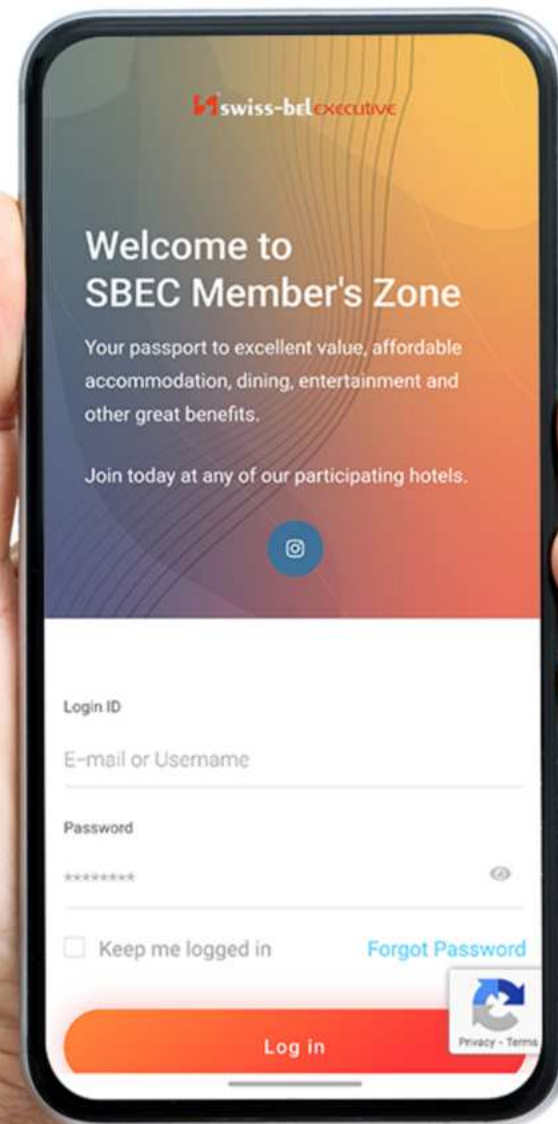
swiss-belexecutive

Welcome to SBEC Member's Zone

Your passport to excellent value, affordable accommodation, dining, entertainment and other great benefits.

Join today at any of our participating hotels.

Login ID

E-mail or Username

Password

********

Keep me logged in

Forgot Password

Privacy - Terms

Log in